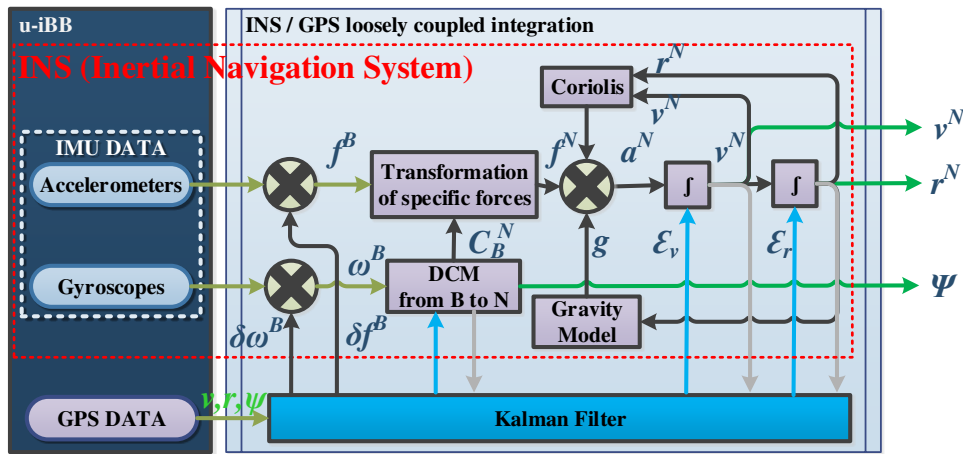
u-iBB

INS / GPS loosely coupled integration

INS (Inertial Navigation System)

IMU DATA

Accelerometers

Gyroscopes

GPS DATA

$v,r,\psi$

$f^B$

$\omega^B$

$\delta\omega^B$

$\delta f^B$

Transformation of specific forces

$C_B^N$

DCM from B to N

Coriolis

$r^N$

$v^N$

$f^N$

$a^N$

$v^N$

$\int$

$\int$

$g$

$\mathcal{E}_v$

$\mathcal{E}_r$

Gravity Model

Kalman Filter

$v^N$

$r^N$

$\Psi$